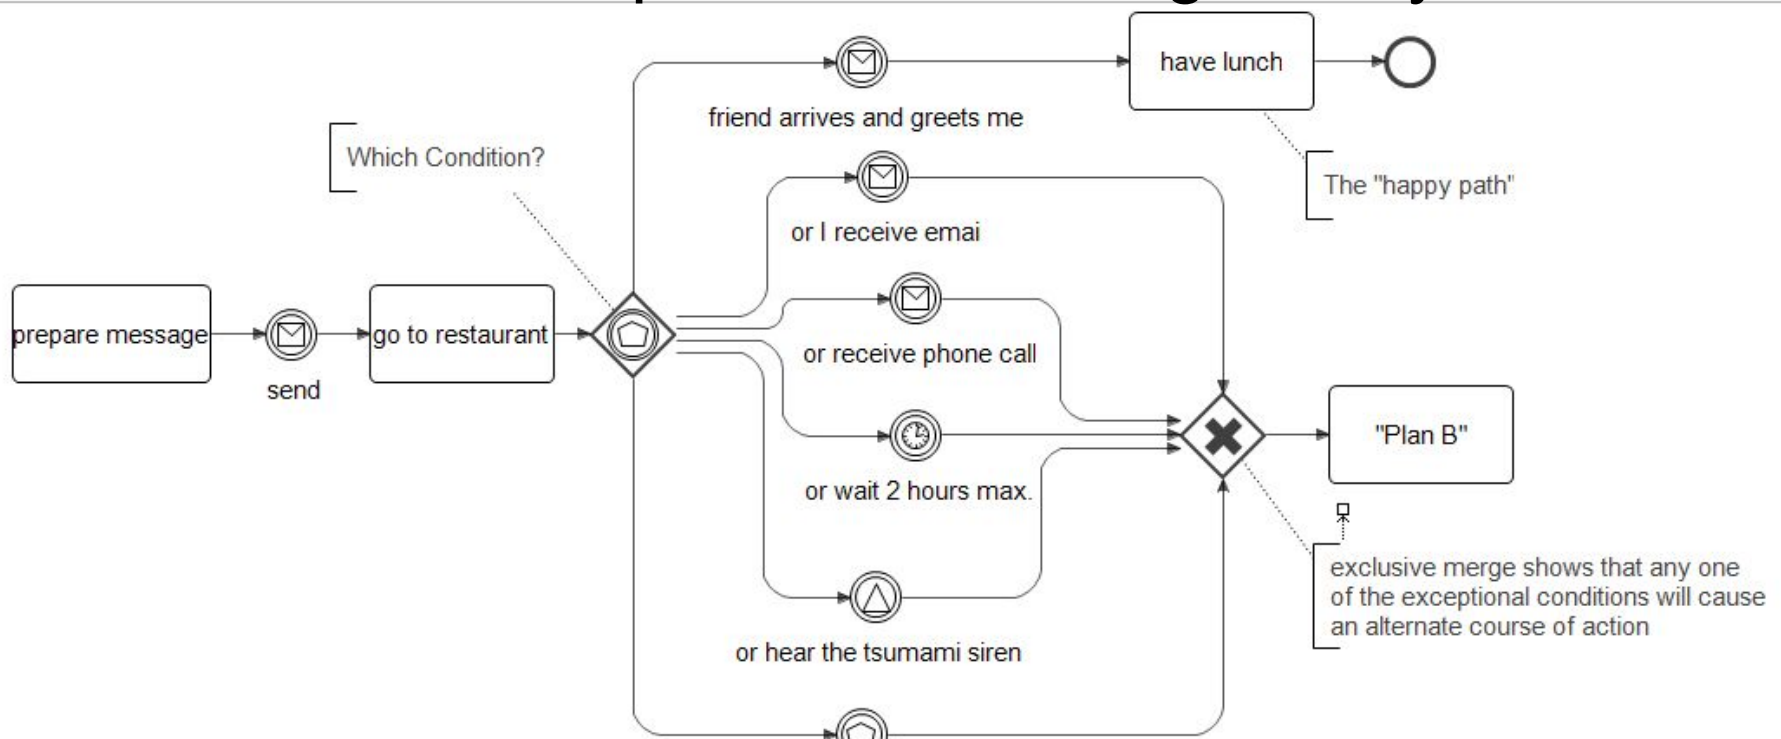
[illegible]

have lunch

friend arrives and greets me

Which Condition?

The "happy path"

or I receive emai

prepare message

send

go to restaurant

or receive phone call

"Plan B"

or wait 2 hours max.

exclusive merge shows that any one of the exceptional conditions will cause an alternate course of action

or hear the tsumami siren